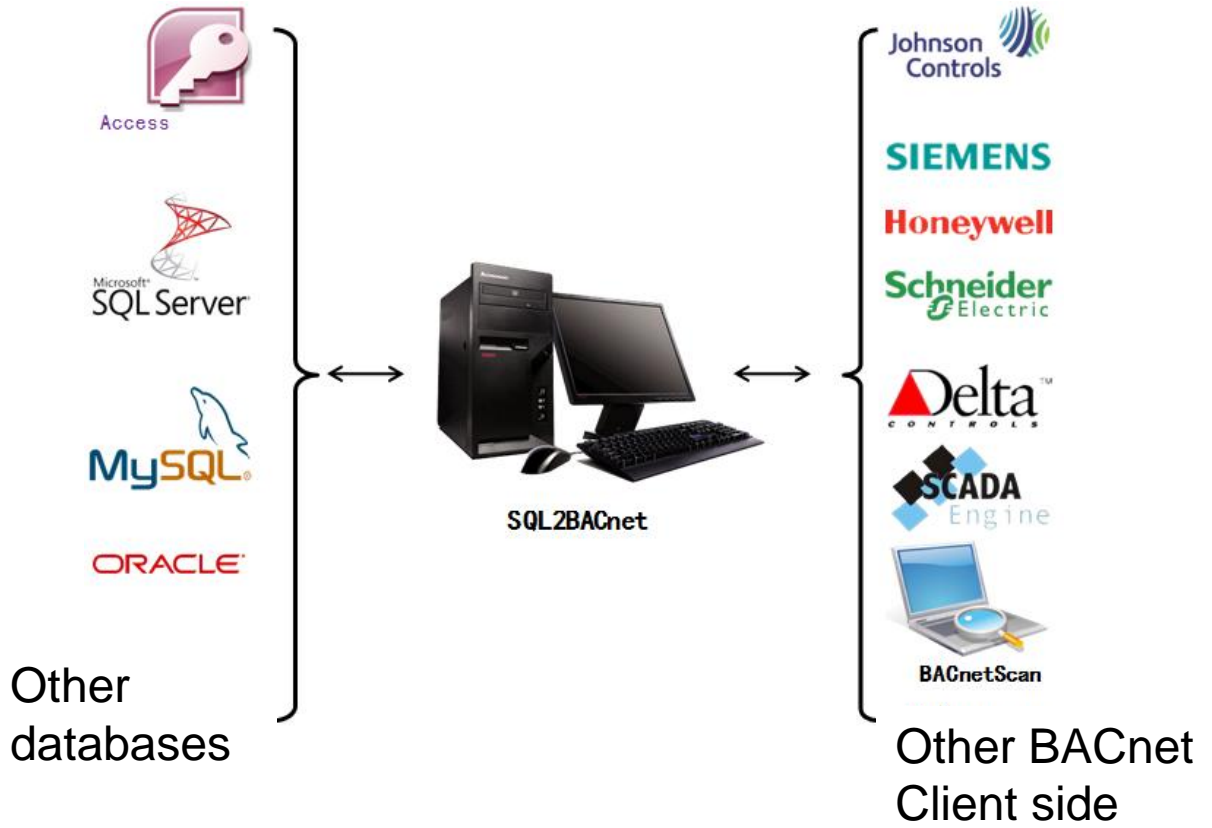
Access

Microsoft SQL Server

MySQL

ORACLE

Other databases

lenovo

SQL2BACnet

Johnson Controls

SIEMENS

Honeywell

Schneider Electric

Delta CONTROLS

SCADA Engine

BACnetScan

Other BACnet Client side